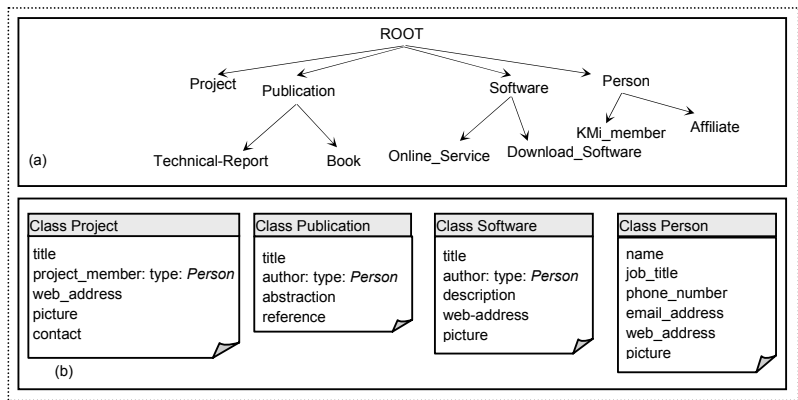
ROOT

Project

Publication

Software

Person

Technical-Report

Book

Online_Service

Download_Software

KMi_member

Affiliate

(a)

Class Project
title
project_member: type: *Person*
web_address
picture
contact

Class Publication
title
author: type: *Person*
abstraction
reference

Class Software
title
author: type: *Person*
description
web-address
picture

Class Person
name
job_title
phone_number
email_address
web_address
picture

(b)